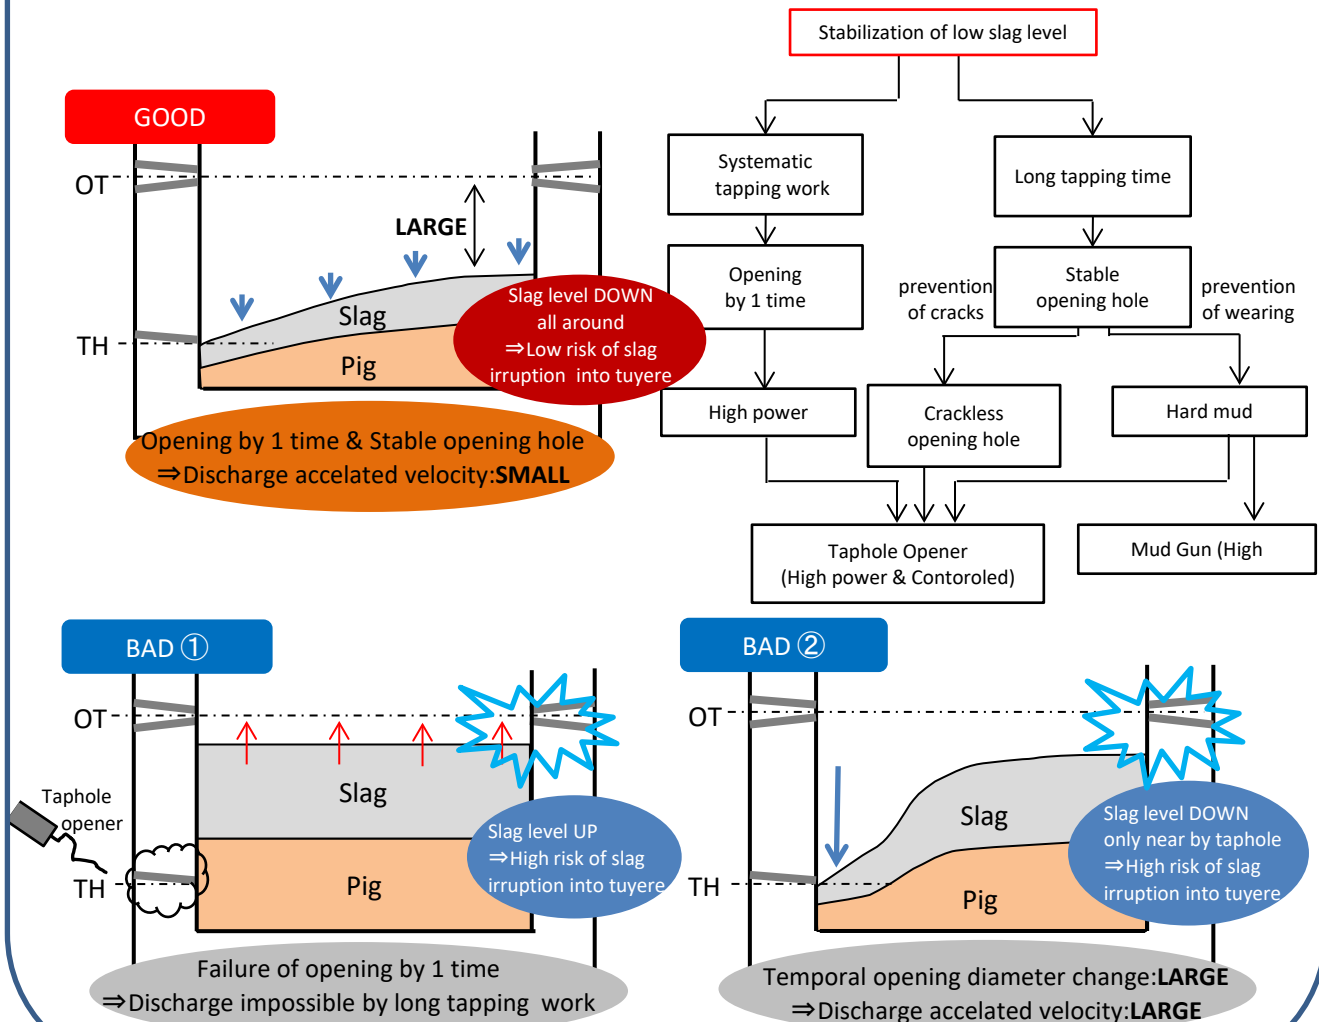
GOOD

OT

LARGE

Slag

TH

Pig

Slag level DOWN all around
⇒Low risk of slag irruption into tuyere

Opening by 1 time & Stable opening hole
⇒Discharge accelated velocity:**SMALL**

Stabilization of low slag level

Systematic tapping work

Long tapping time

Opening by 1 time

prevention of cracks

Stable opening hole

prevention of wearing

High power

Crackless opening hole

Hard mud

Taphole Opener (High power & Contoroled)

Mud Gun (High

BAD ①

OT

Taphole opener

TH

Slag

Pig

Slag level UP
⇒High risk of slag irruption into tuyere

Failure of opening by 1 time
⇒Discharge impossible by long tapping work

BAD ②

OT

TH

Slag

Pig

Slag level DOWN only near by taphole
⇒High risk of slag irruption into tuyere

Temporal opening diameter change:**LARGE**
⇒Discharge accelated velocity:**LARGE**